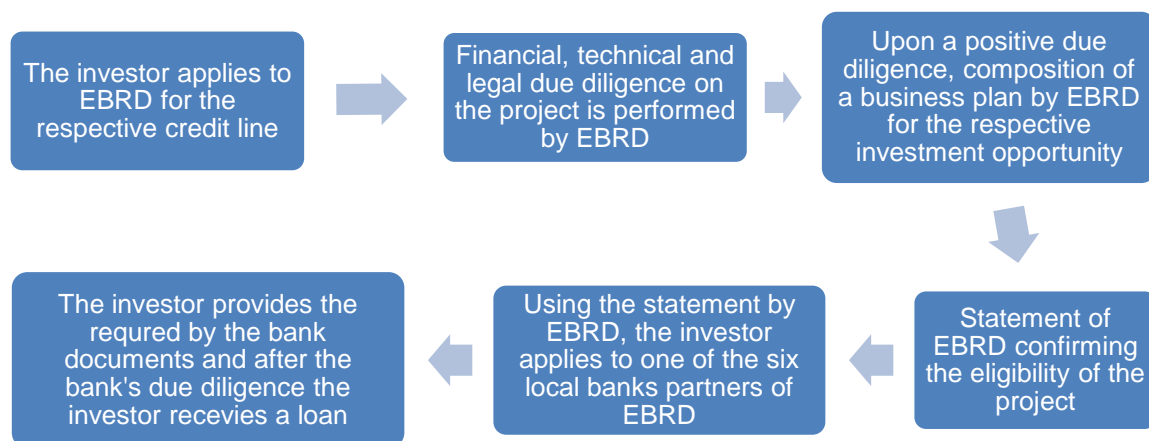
The investor applies to EBRD for the respective credit line

Financial, technical and legal due diligence on the project is performed by EBRD

Upon a positive due diligence, composition of a business plan by EBRD for the respective investment opportunity

Statement of EBRD confirming the eligibility of the project

Using the statement by EBRD, the investor applies to one of the six local banks partners of EBRD

The investor provides the requred by the bank documents and after the bank's due diligence the investor recevies a loan